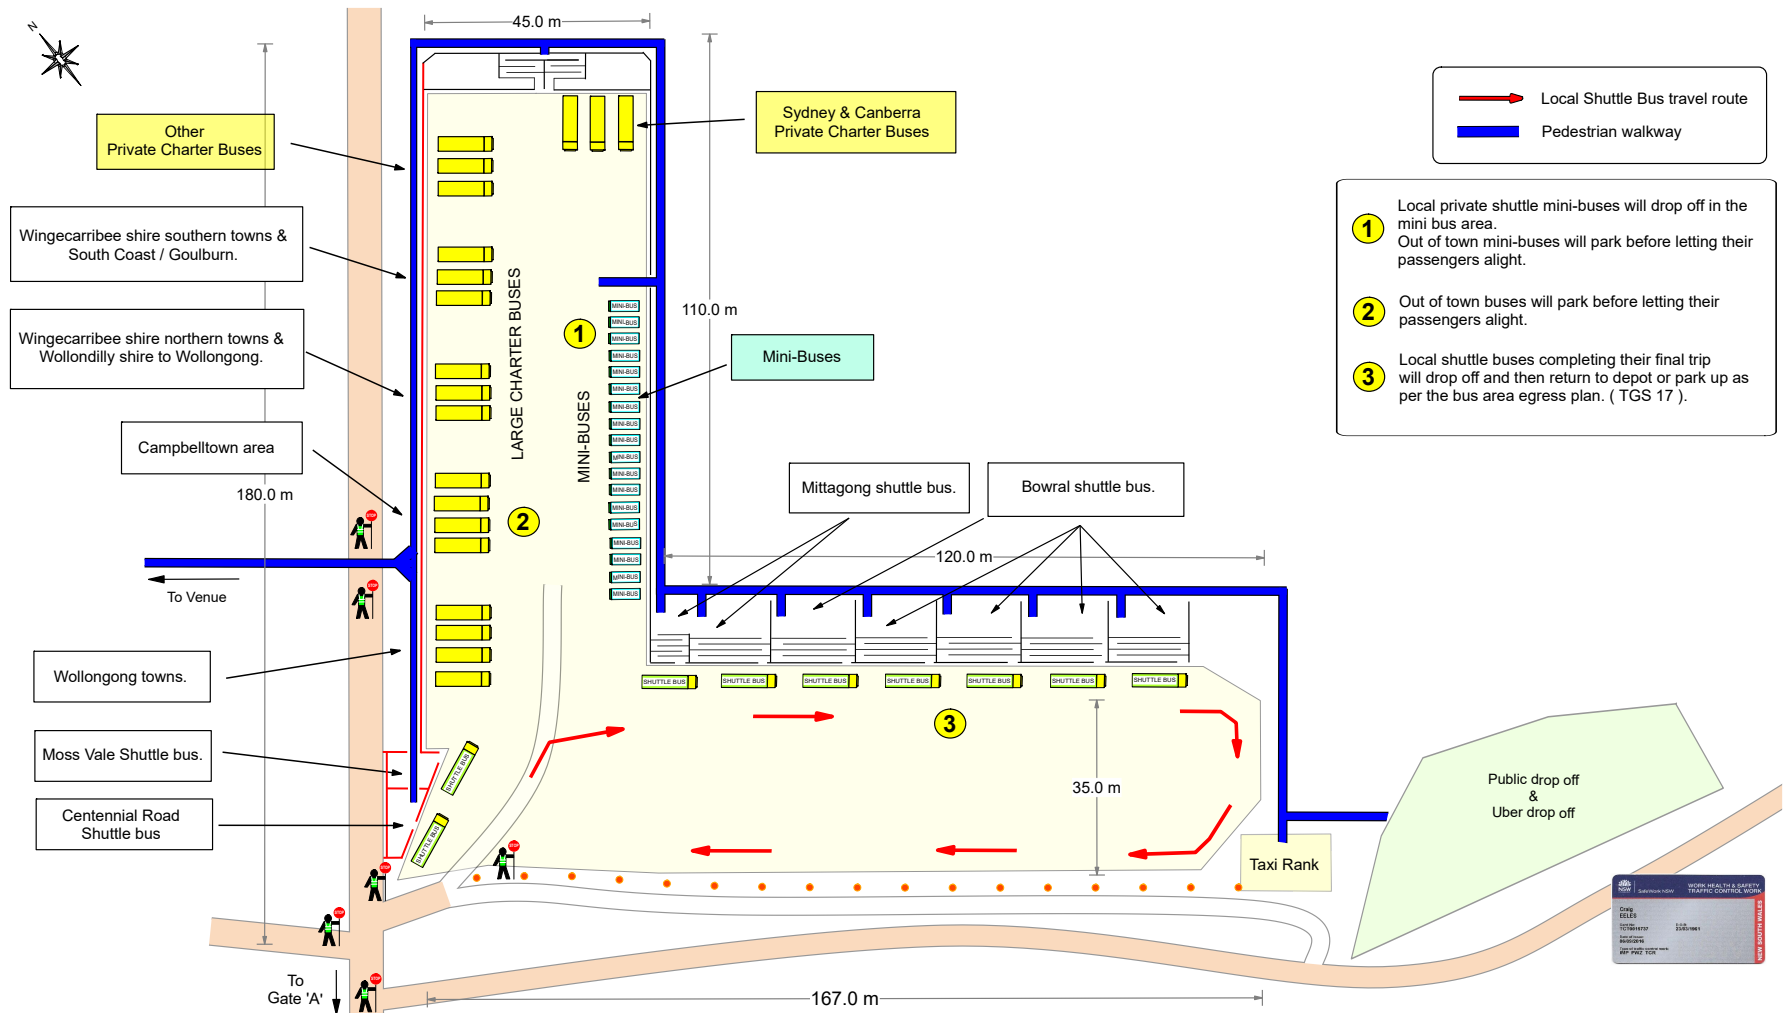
N

45.0 m

Other Private Charter Buses

Sydney & Canberra Private Charter Buses

Local Shuttle Bus travel route

Pedestrian walkway

Wingecarribee shire southern towns & South Coast / Goulburn.

Wingecarribee shire northern towns & Wollondilly shire to Wollongong.

Campbelltown area

180.0 m

To Venue

Wollongong towns.

Moss Vale Shuttle bus.

Centennial Road Shuttle bus

To Gate 'A'

LARGE CHARTER BUSES

MINI-BUSES

1

2

110.0 m

Mini-Buses

MINI-BUS

1 Local private shuttle mini-buses will drop off in the mini bus area. Out of town mini-buses will park before letting their passengers alight.

2 Out of town buses will park before letting their passengers alight.

3 Local shuttle buses completing their final trip will drop off and then return to depot or park up as per the bus area egress plan. ( TGS 17 ).

Mittagong shuttle bus.

Bowral shuttle bus.

120.0 m

SHUTTLE BUS

3

35.0 m

Taxi Rank

Public drop off & Uber drop off

167.0 m

STOP

WORK HEALTH & SAFETY TRAFFIC CONTROL WORK

NEW SOUTH WALES

Craig EELES

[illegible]